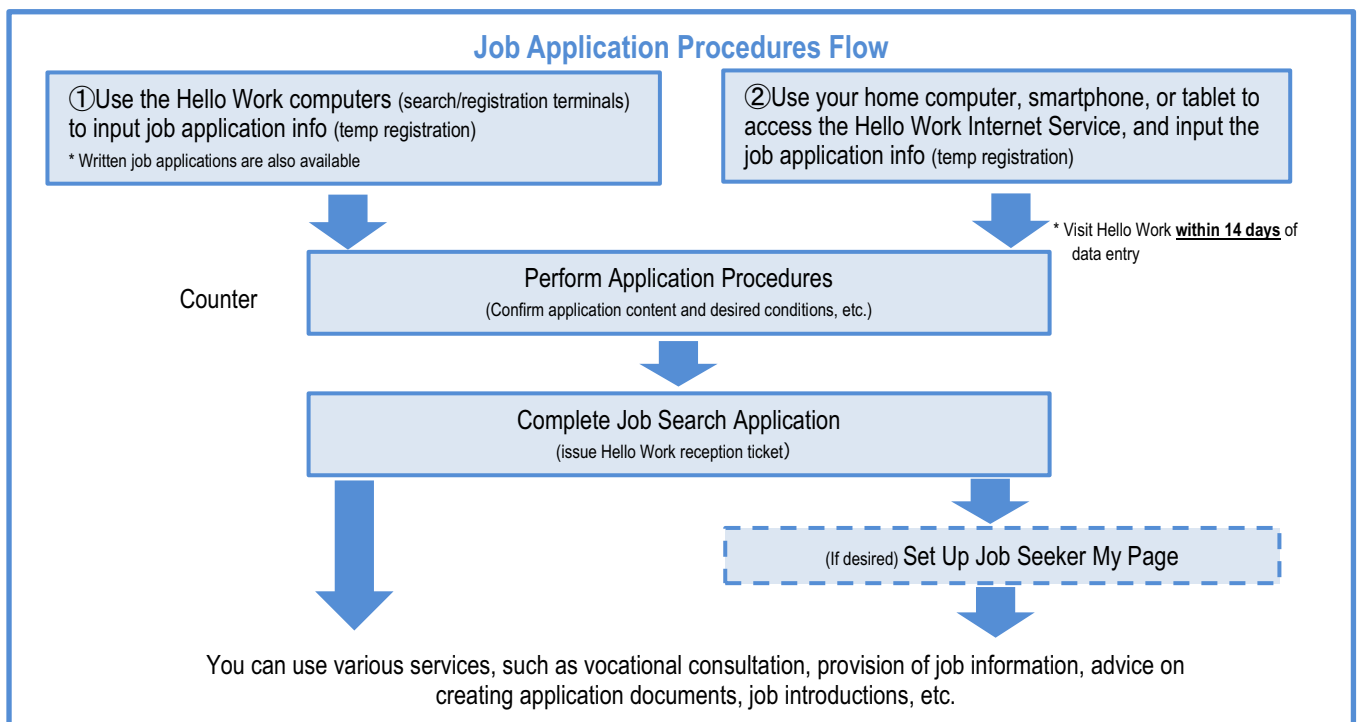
Job Application Procedures Flow

①Use the Hello Work computers (search/registration terminals) to input job application info (temp registration)
* Written job applications are also available

②Use your home computer, smartphone, or tablet to access the Hello Work Internet Service, and input the job application info (temp registration)

* Visit Hello Work within 14 days of data entry

Counter

Perform Application Procedures
(Confirm application content and desired conditions, etc.)

Complete Job Search Application
(issue Hello Work reception ticket)

(If desired) Set Up Job Seeker My Page

You can use various services, such as vocational consultation, provision of job information, advice on creating application documents, job introductions, etc.